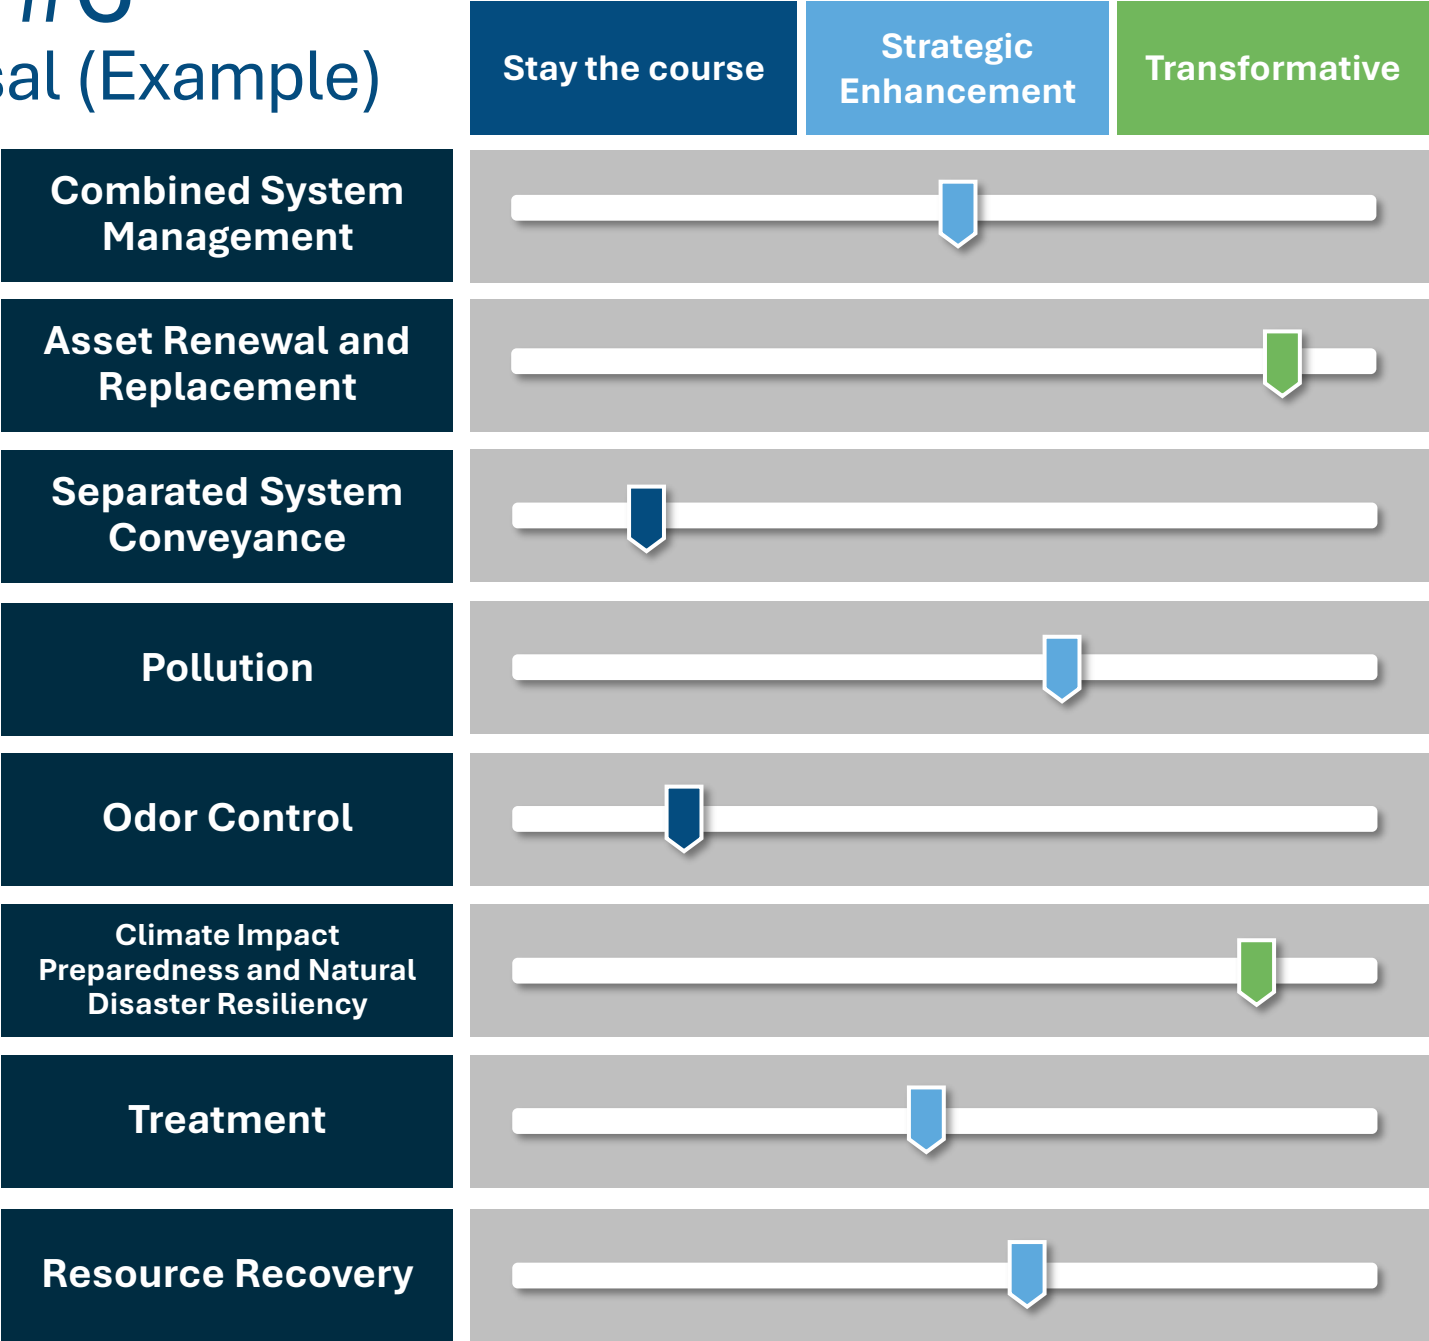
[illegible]
sal (Example)

Stay the course

Strategic Enhancement

Transformative

Combined System Management

Asset Renewal and Replacement

Separated System Conveyance

Pollution

Odor Control

Climate Impact Preparedness and Natural Disaster Resiliency

Treatment

Resource Recovery